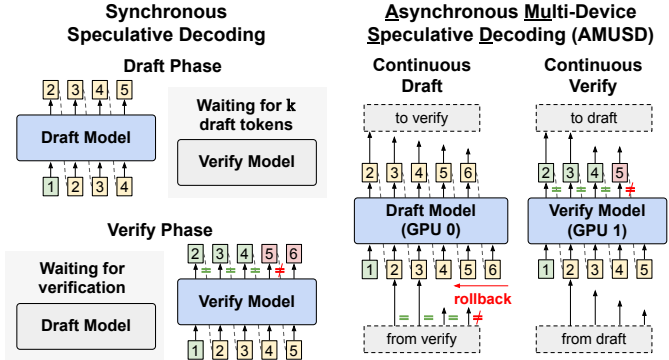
Synchronous Speculative Decoding

Draft Phase

2 3 4 5

Draft Model

1 2 3 4

Waiting for k draft tokens

Verify Model

Verify Phase

2 3 4 5 6

= = = ≠

Waiting for verification

Draft Model

Verify Model

1 2 3 4 5

Asynchronous Multi-Device Speculative Decoding (AMUSD)

Continuous Draft

to verify

2 3 4 5 6

Draft Model (GPU 0)

1 2 3 4 5 6

rollback

= = = ≠

from verify

Continuous Verify

to draft

2 3 4 5

= = = ≠

Verify Model (GPU 1)

1 2 3 4 5

from draft